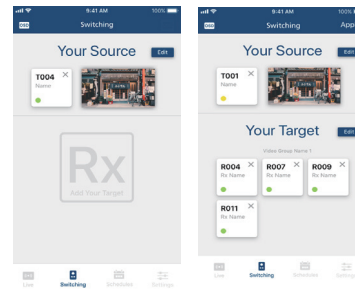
9:41 AM
100%
Switching
Your Source
Edit
T004
Name
Rx
Add Your Target
Live
Switching
Scheduler
Settings

9:41 AM
100%
Switching
App
Your Source
Edit
T001
Name
Your Target
Edit
Video Group Name 1
R004
Rx Name
R007
Rx Name
R009
Rx Name
R011
Rx Name
Live
Switching
Scheduler
Settings